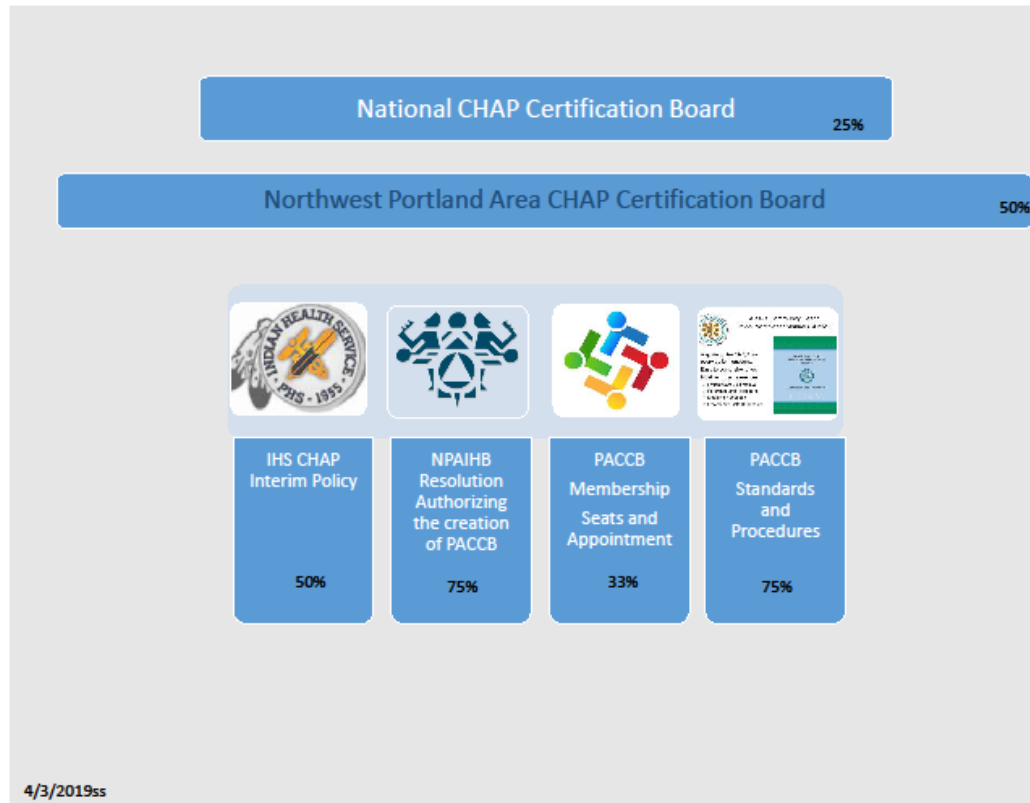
National CHAP Certification Board
25%

Northwest Portland Area CHAP Certification Board
50%

INDIAN HEALTH SERVICE
PHS · 1955

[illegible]

IHS CHAP Interim Policy

50%

NPAIHB Resolution Authorizing the creation of PACCB

75%

PACCB Membership Seats and Appointment

33%

PACCB Standards and Procedures

75%

4/3/2019ss